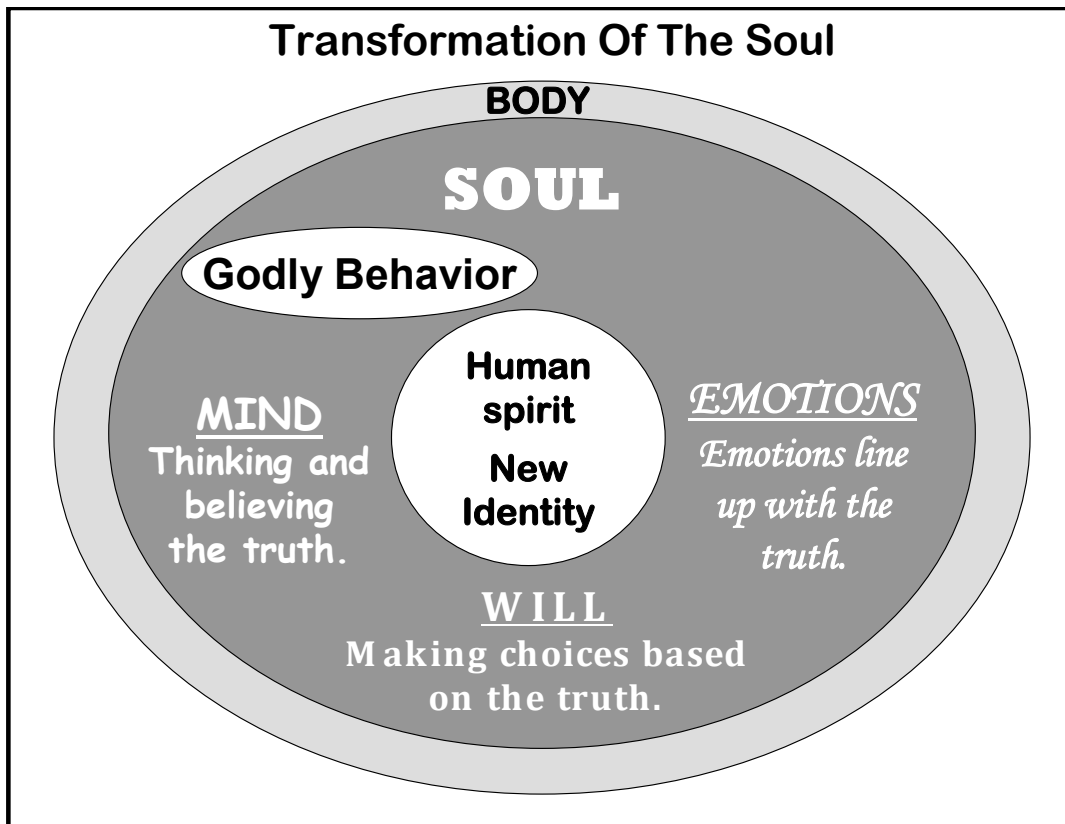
Transformation Of The Soul

BODY

SOUL

Godly Behavior

Human spirit

New Identity

MIND
Thinking and believing the truth.

EMOTIONS
Emotions line up with the truth.

WILL
Making choices based on the truth.